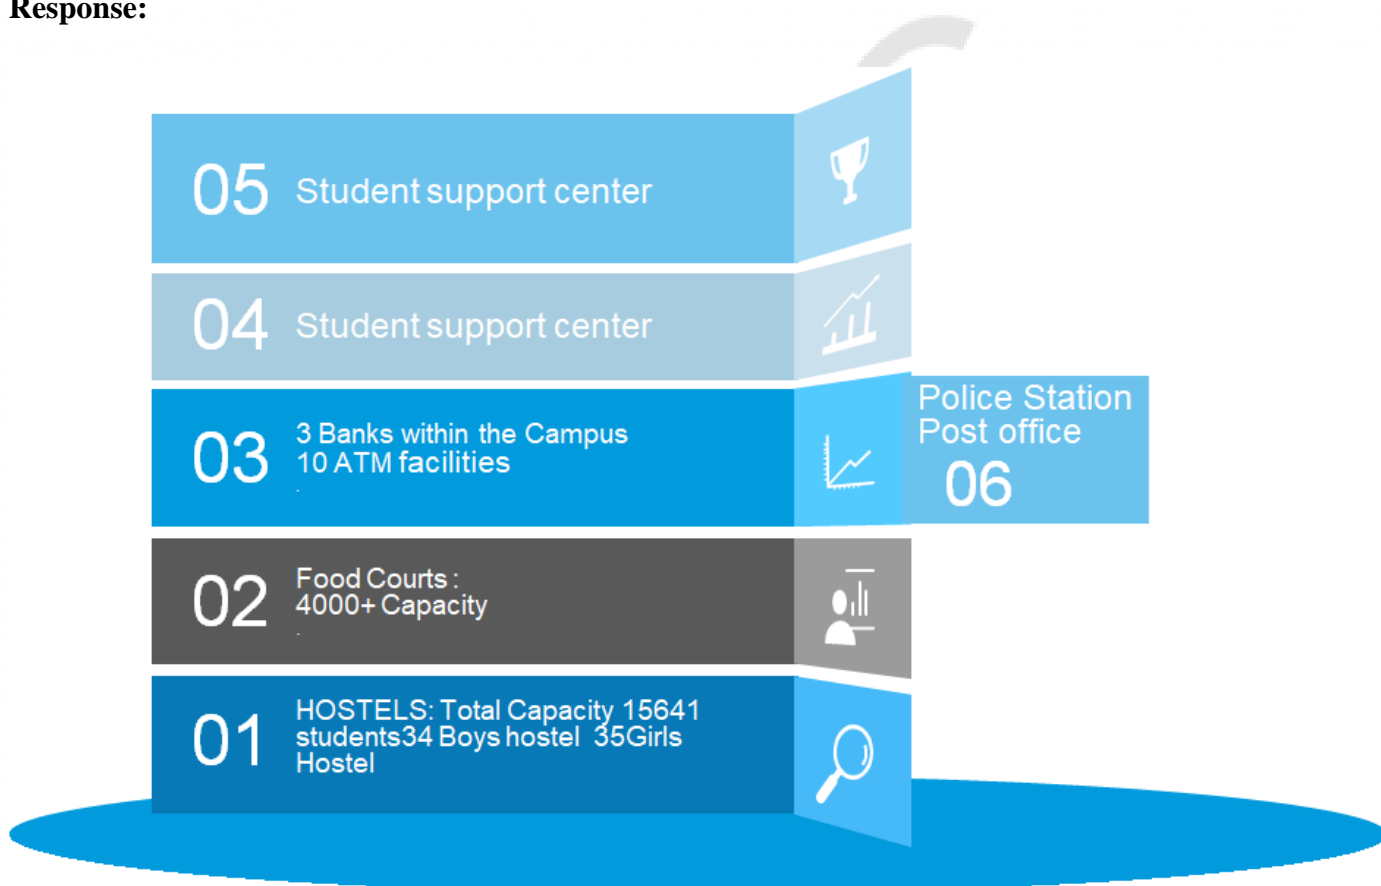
Response:

05 Student support center

04 Student support center

03 3 Banks within the Campus
10 ATM facilities

Police Station
Post office
06

02 Food Courts :
4000+ Capacity

01 HOSTELS: Total Capacity 15641 students34 Boys hostel 35Girls Hostel